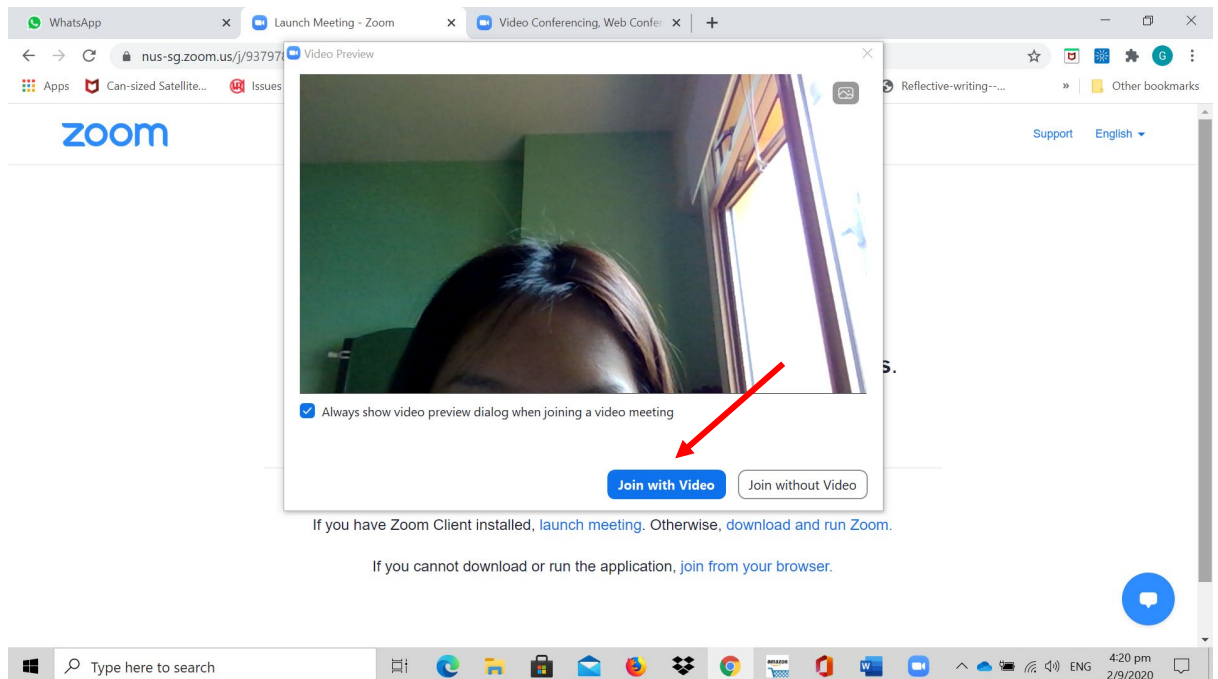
WhatsApp
Launch Meeting - Zoom
Video Conferencing, Web Confer
nus-sg.zoom.us/j/93797
Apps
Can-sized Satellite...
Issues
Reflective-writing--...
Other bookmarks
zoom
Support
English
Video Preview
s.
Always show video preview dialog when joining a video meeting
Join with Video
Join without Video
If you have Zoom Client installed, launch meeting. Otherwise, download and run Zoom.
If you cannot download or run the application, join from your browser.
Type here to search
ENG
4:20 pm
2/9/2020